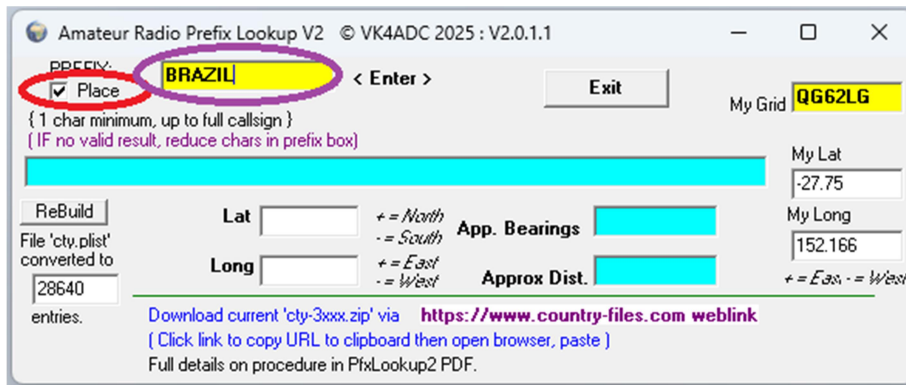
Amateur Radio Prefix Lookup V2 © VK4ADC 2025 : V2.0.1.1

PREFIX:

BRAZIL

< Enter >

Exit

Place

My Grid QG62LG

{ 1 char minimum, up to full callsign }

( IF no valid result, reduce chars in prefix box)

My Lat

-27.75

ReBuild

File 'cty.plist' converted to

28640

entries.

Lat

+ = North
- = South

App. Bearings

Long

+ = East
- = West

Approx Dist.

My Long

152.166

+ = East - = West

Download current 'cty-3xxx.zip' via https://www.country-files.com weblink

( Click link to copy URL to clipboard then open browser, paste )

Full details on procedure in PfxLookup2 PDF.